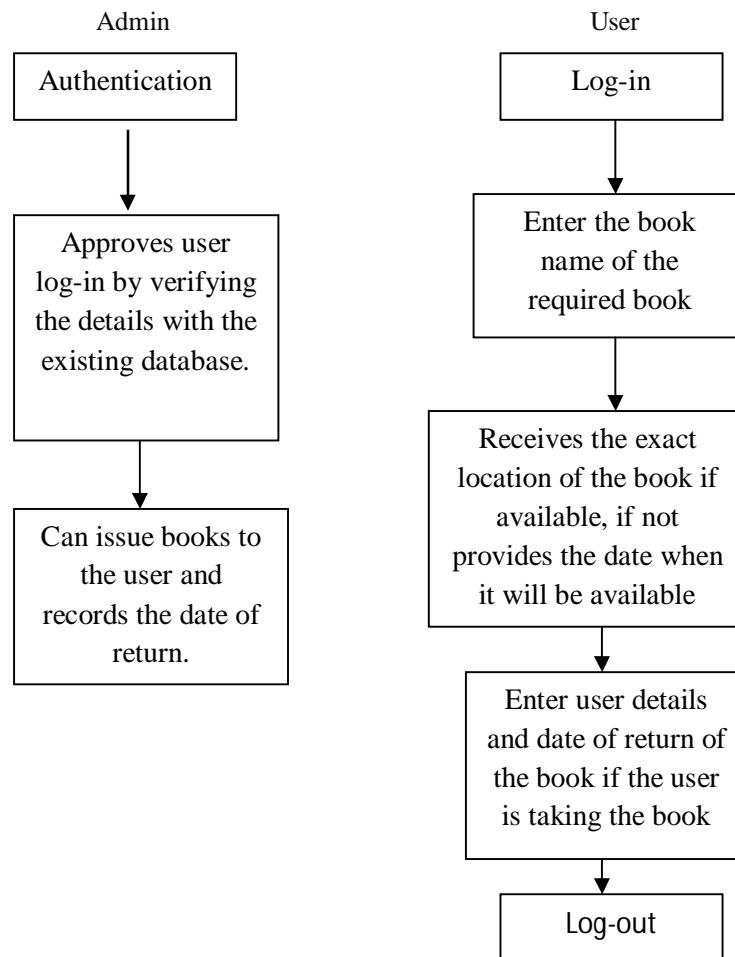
Admin

Authentication

Approves user log-in by verifying the details with the existing database.

Can issue books to the user and records the date of return.

User

Log-in

Enter the book name of the required book

Receives the exact location of the book if available, if not provides the date when it will be available

Enter user details and date of return of the book if the user is taking the book

Log-out